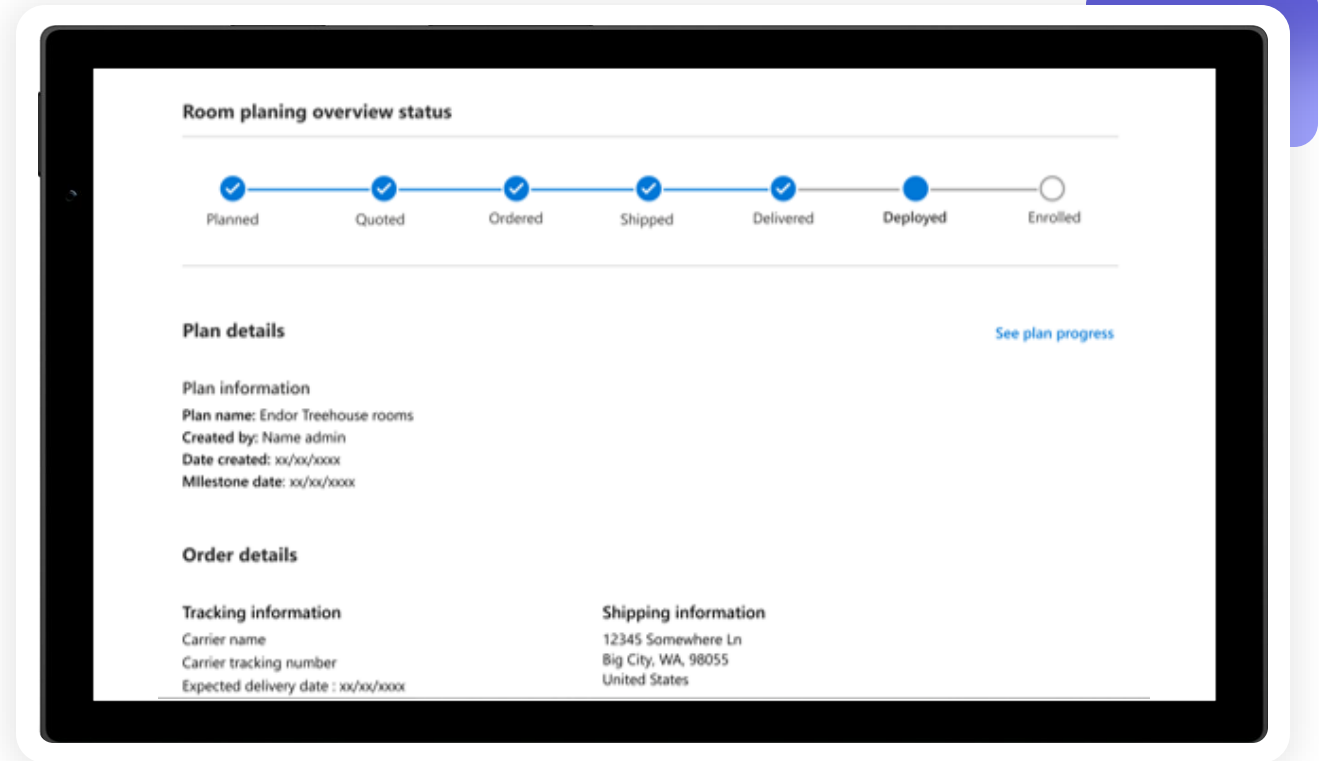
Room planing overview status

Planned
Quoted
Ordered
Shipped
Delivered
Deployed
Enrolled

Plan details

See plan progress

Plan information
Plan name: Endor Treehouse rooms
Created by: Name admin
Date created: xx/xx/xxxx
Milestone date: xx/xx/xxxx

Order details

Tracking information
Carrier name
Carrier tracking number
Expected delivery date : xx/xx/xxxx

Shipping information
12345 Somewhere Ln
Big City, WA, 98055
United States